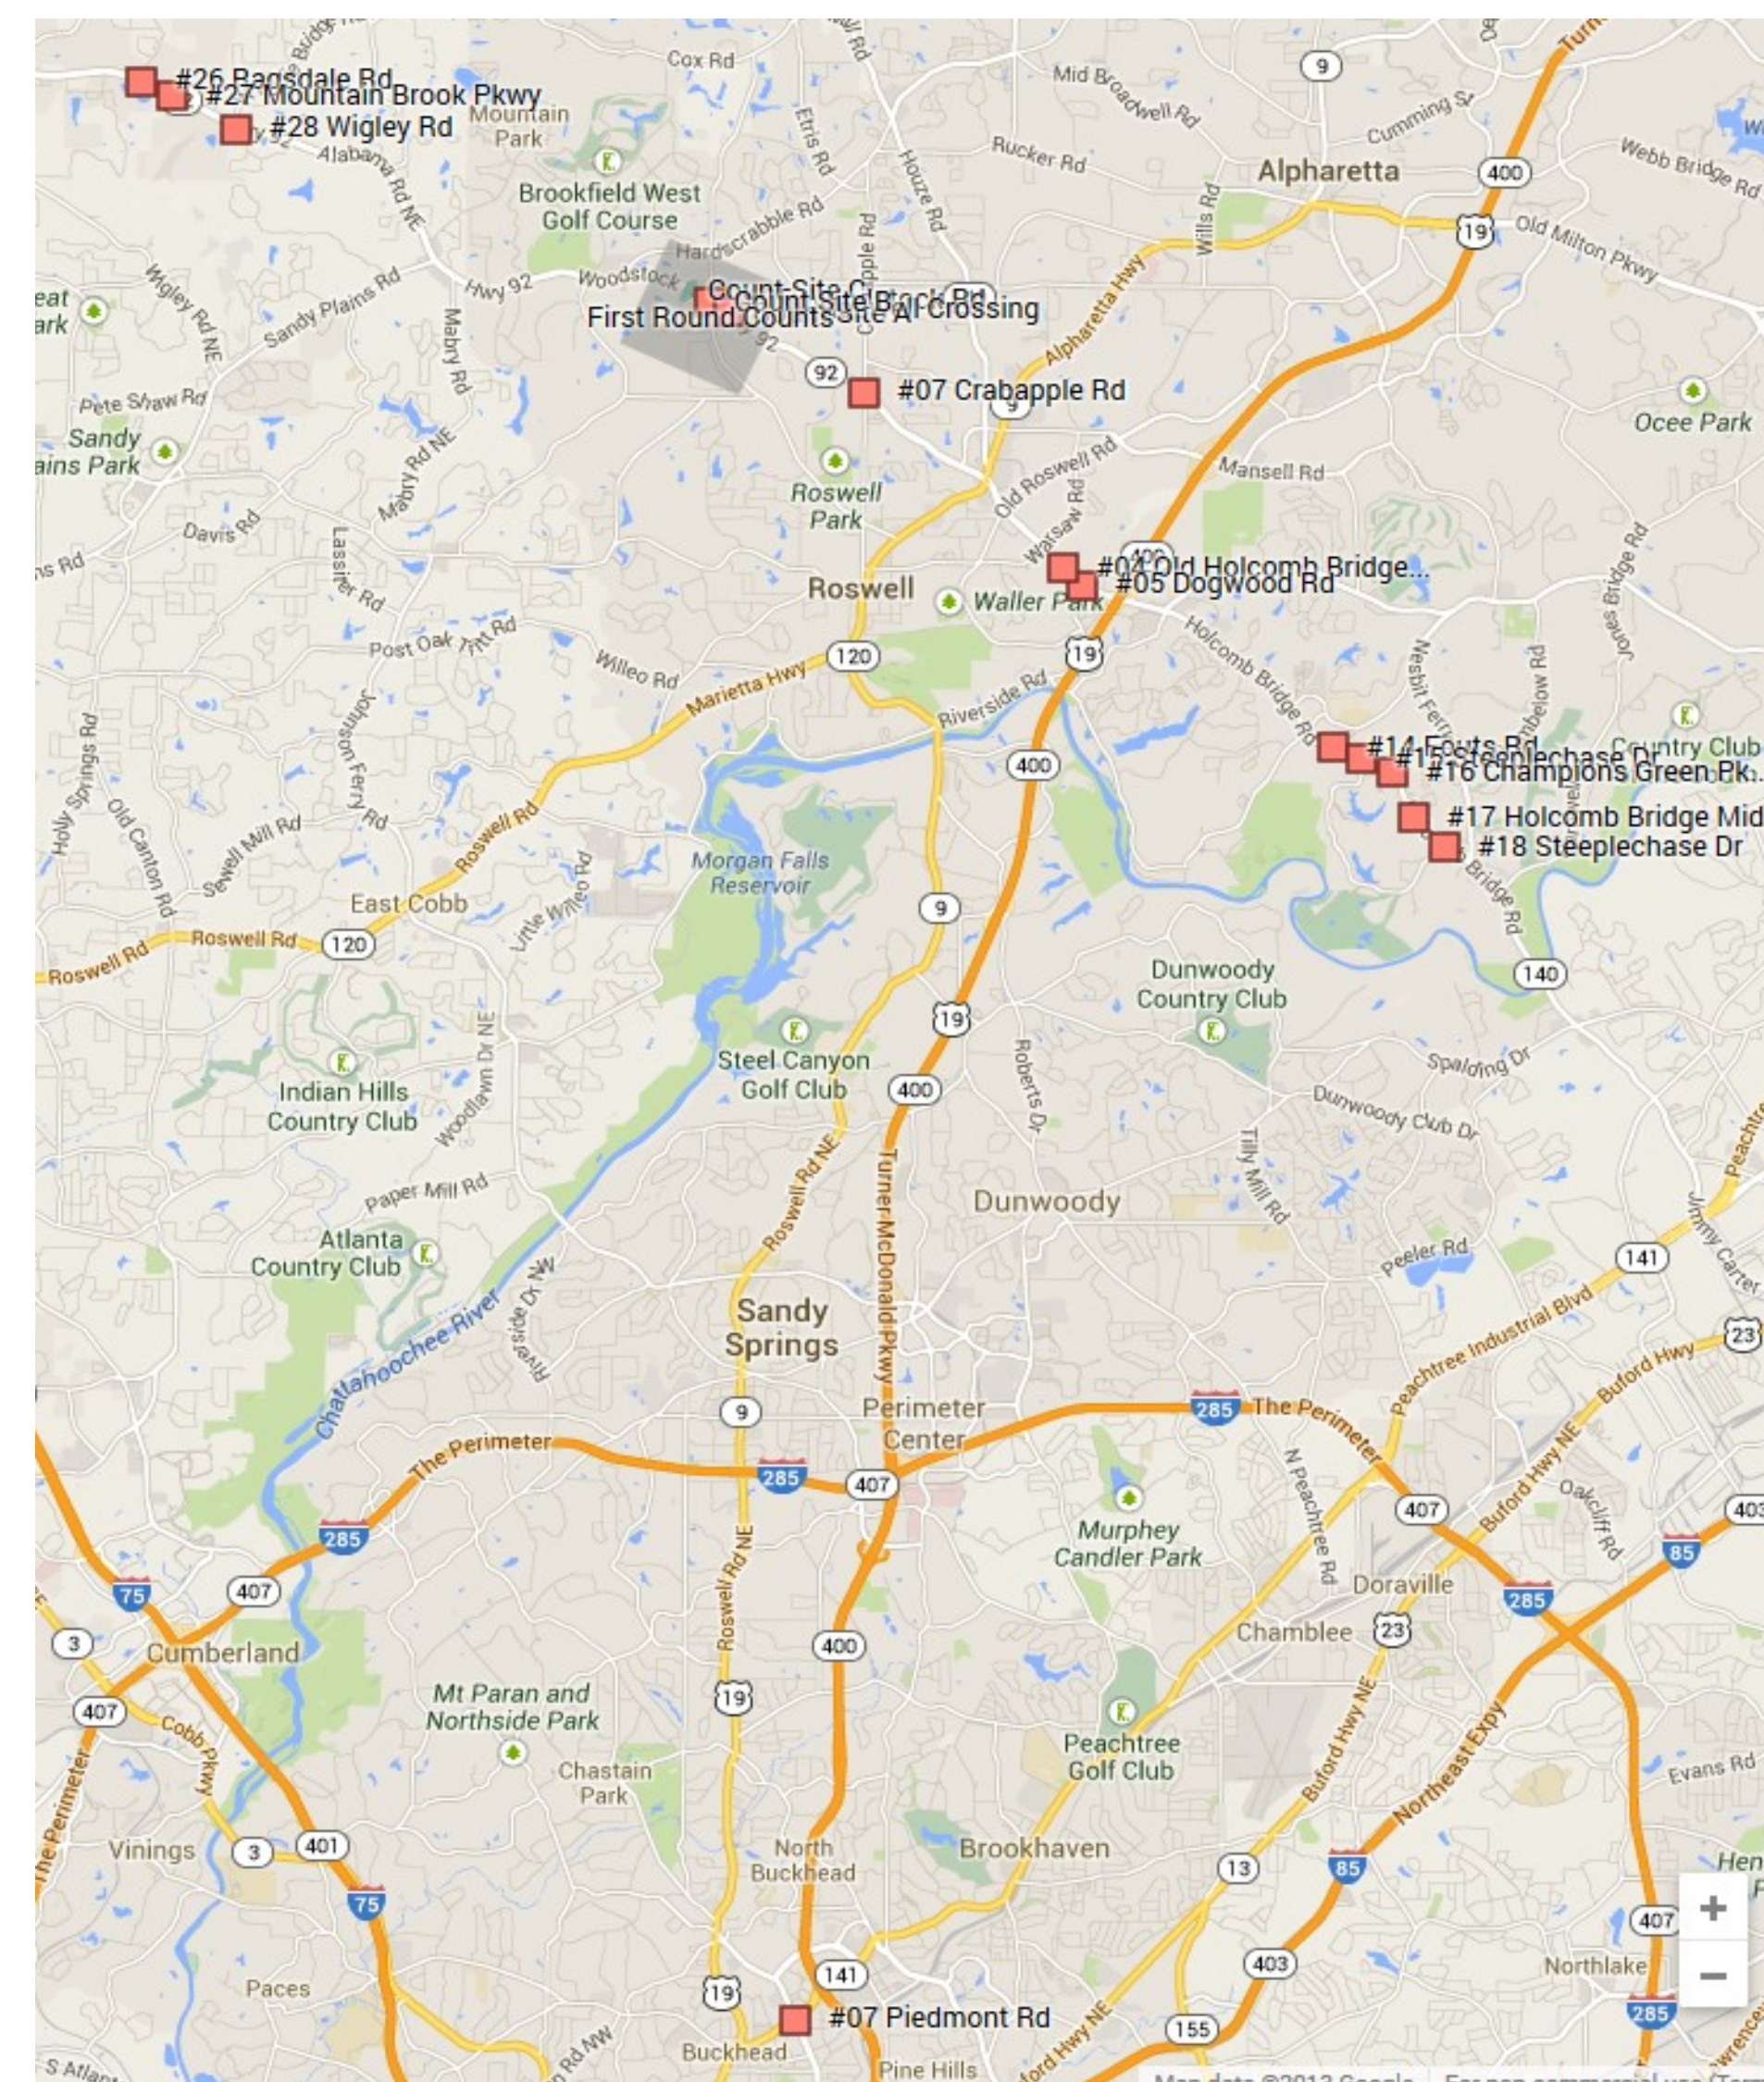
#26 Ragsdale Rd
#27 Mountain Brook Pkwy
#28 Wigley Rd
Cox Rd
Mountain Park
Alabama Rd NE
Brookfield West Golf Course
Etris Rd
Mid Broadwell Rd
Rucker Rd
Houze Rd
Cumming St
Alpharetta
Webb Bridge Rd
Old Milton Pkwy
Wills Rd
Hardscrabble Rd
Woodstock
Hwy 92
Sandy Plains Rd
Wigley Rd NE
Mabry Rd
Count Site C
Count Site B Rock Rd
First Round Counts Site A Crossing
Alpharetta Hwy
#07 Crabapple Rd
Pete Shaw Rd
Sandy Plains Park
Ocee Park
Mabry Rd NE
Roswell Park
Old Roswell Rd
Mansell Rd
Davis Rd
Lassiter Rd
Warsaw Rd
#02 Old Holcomb Bridge...
#05 Dogwood Rd
Roswell
Waller Park
Holcomb Bridge Rd
Nesbit Ferry
Jones Bridge Rd
Post Oak Tritt Rd
Willeo Rd
Marietta Hwy
Riverside Rd
#14 Fouts Rd
#15 Steeplechase Dr
Country Club
#16 Champions Green Pk...
Holly Springs Rd
Old Canton Rd
Johnson Ferry Rd
Sewell Mill Rd
Roswell Rd
#17 Holcomb Bridge Mid
#18 Steeplechase Dr
Bridge Rd
Morgan Falls Reservoir
Little Willeo Rd
East Cobb
Roswell Rd
Dunwoody Country Club
Steel Canyon Golf Club
Roberts Dr
Spalding Dr
Dunwoody Club Dr
Indian Hills Country Club
Woodlawn Dr NE
Tilly Mill Rd
Roswell Rd NE
Turner McDonald Pkwy
Dunwoody
Paper Mill Rd
Atlanta Country Club
Peeler Rd
Jimmy Carter
Riverside Dr NW
Chattahoochee River
Sandy Springs
Peachtree Industrial Blvd
Buford Hwy
Perimeter Center
The Perimeter
N Peachtree Rd
Buford Hwy NE
Oakcliff Rd
Murphey Candler Park
Doraville
Chamblee
Cumberland
Roswell Rd NE
Mt Paran and Northside Park
Cobb Pkwy
Chastain Park
Peachtree Golf Club
Buford Hwy NE
Northeast Expy
Evans Rd
The Perimeter
Vinings
North Buckhead
Brookhaven
Paces
Northlake
#07 Piedmont Rd
Buckhead
Pine Hills
S Atlanta
Map data ©2013 Google
For non-commercial use (Term
9
400
19
92
120
400
9
19
400
140
141
23
285
407
285
75
407
3
407
400
19
23
3
401
75
285
85
403
13
85
407
141
19
403
155
285
+
−